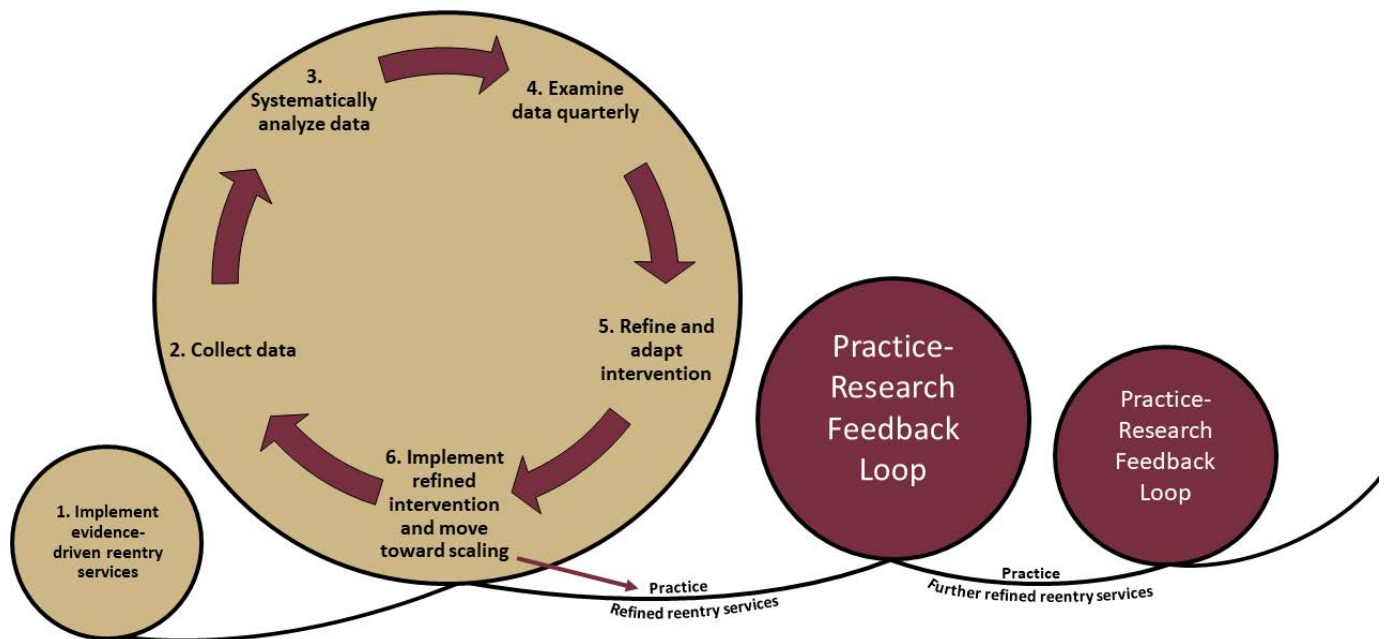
1. Implement evidence-driven reentry services

2. Collect data

3. Systematically analyze data

4. Examine data quarterly

5. Refine and adapt intervention

6. Implement refined intervention and move toward scaling

Practice
Refined reentry services

Practice-Research Feedback Loop

Practice
Further refined reentry services

Practice-Research Feedback Loop